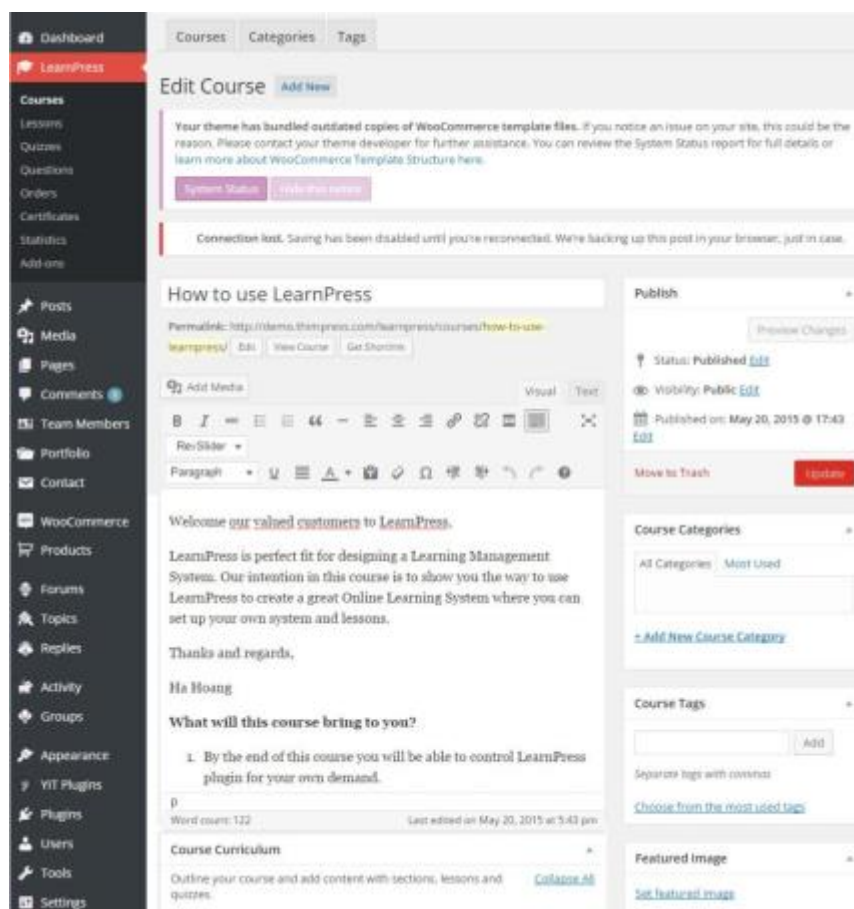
Dashboard
LearnPress
Courses
Lessons
Quizzes
Questions
Orders
Certificates
Statistics
Add-ons
Posts
Media
Pages
Comments
Team Members
Portfolio
Contact
WooCommerce
Products
Forums
Topics
Replies
Activity
Groups
Appearance
YIT Plugins
Plugins
Users
Tools
Settings

Courses Categories Tags

Edit Course Add New

Your theme has bundled outdated copies of WooCommerce template files. If you notice an issue on your site, this could be the reason. Please contact your theme developer for further assistance. You can review the System Status report for full details or learn more about WooCommerce Template Structure here.

System Status Hide this notice

Connection lost. Saving has been disabled until you're reconnected. We're backing up this post in your browser, just in case.

How to use LearnPress

Permalink: http://demo.thimpress.com/learnpress/courses/how-to-use-learnpress/ Edit View Course Get Shortlink

Add Media Visual Text

RevSlider
Paragraph

Welcome our valued customers to LearnPress.

LearnPress is perfect fit for designing a Learning Management System. Our intention in this course is to show you the way to use LearnPress to create a great Online Learning System where you can set up your own system and lessons.

Thanks and regards,

Ha Hoang

What will this course bring to you?

1. By the end of this course you will be able to control LearnPress plugin for your own demand.

p
Word count: 122 Last edited on May 20, 2015 at 5:43 pm

Course Curriculum
Outline your course and add content with sections, lessons and quizzes. Collapse All

Publish
Preview Changes
Status: Published Edit
Visibility: Public Edit
Published on: May 20, 2015 @ 17:43 Edit
Move to Trash Update

Course Categories
All Categories Most Used
+ Add New Course Category

Course Tags
Add
Separate tags with commas
Choose from the most used tags

Featured Image
Set featured image